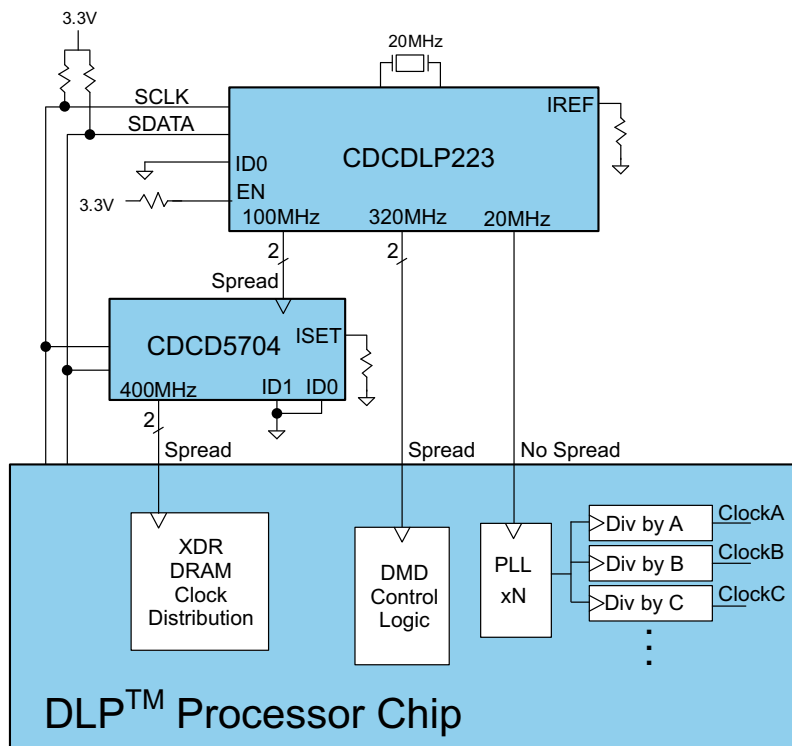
3.3V
20MHz
SCLK
SDATA
IREF
CDCDLP223
ID0
EN
3.3V
100MHz
320MHz
20MHz
2
2
Spread
CDCD5704
ISET
400MHz
ID1
ID0
2
Spread
Spread
No Spread
XDR DRAM Clock Distribution
DMD Control Logic
PLL xN
Div by A
ClockA
Div by B
ClockB
Div by C
ClockC
DLP$^{TM}$ Processor Chip